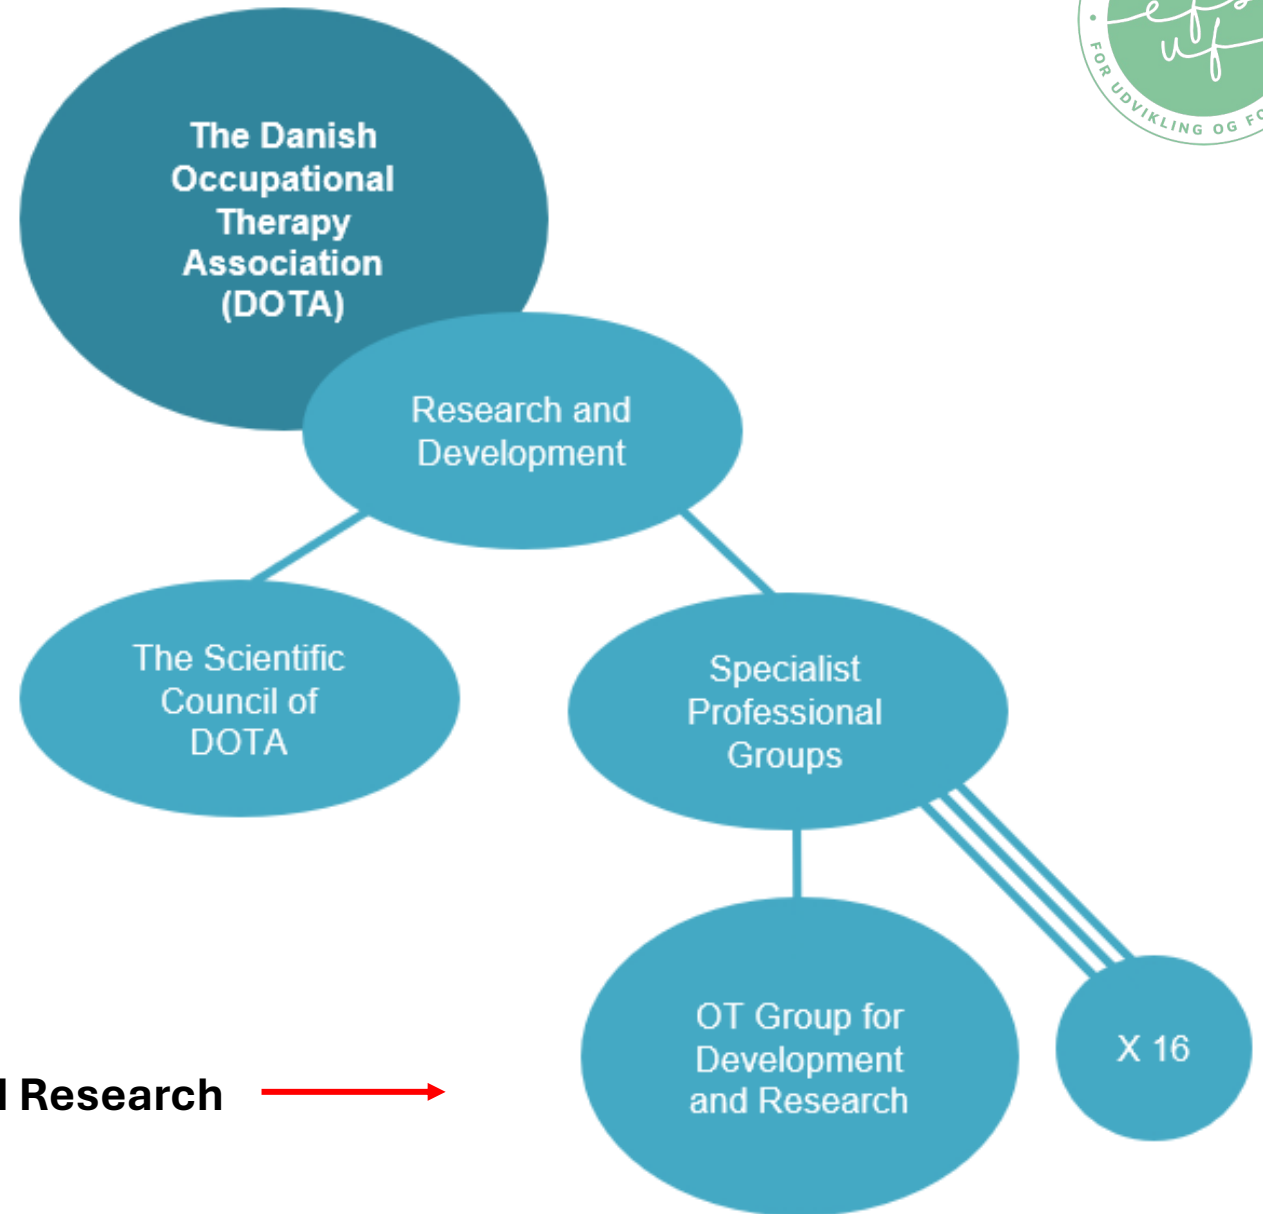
FOR UDVIKLING OG F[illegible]

The Danish Occupational Therapy Association (DOTA)

Research and Development

The Scientific Council of DOTA

Specialist Professional Groups

OT Group for Development and Research

X 16

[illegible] Research